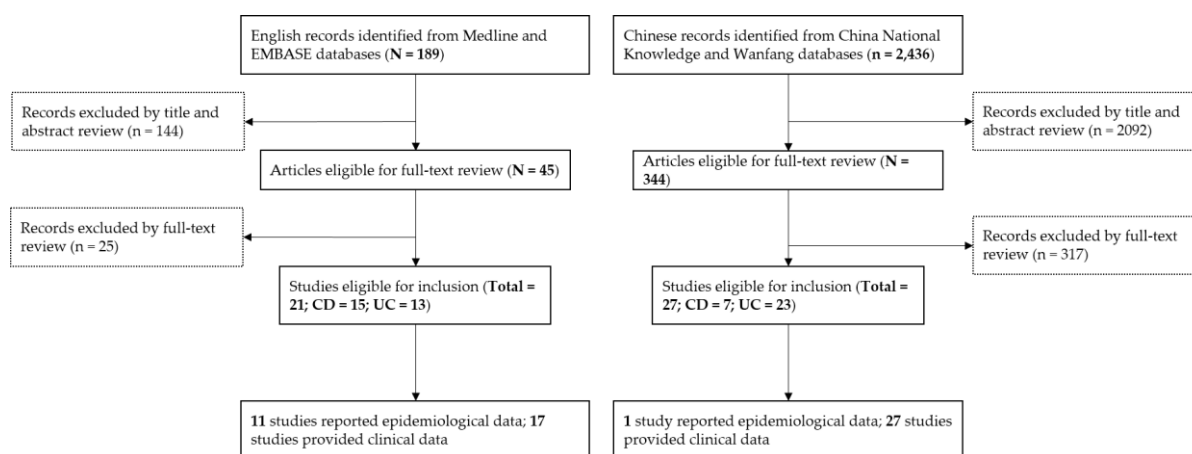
English records identified from Medline and EMBASE databases (**N = 189**)

Records excluded by title and abstract review (n = 144)

Articles eligible for full-text review (**N = 45**)

Records excluded by full-text review (n = 25)

Studies eligible for inclusion (**Total = 21; CD = 15; UC = 13**)

**11** studies reported epidemiological data; **17** studies provided clinical data

Chinese records identified from China National Knowledge and Wanfang databases (**n = 2,436**)

Records excluded by title and abstract review (n = 2092)

Articles eligible for full-text review (**N = 344**)

Records excluded by full-text review (n = 317)

Studies eligible for inclusion (**Total = 27; CD = 7; UC = 23**)

**1** study reported epidemiological data; **27** studies provided clinical data